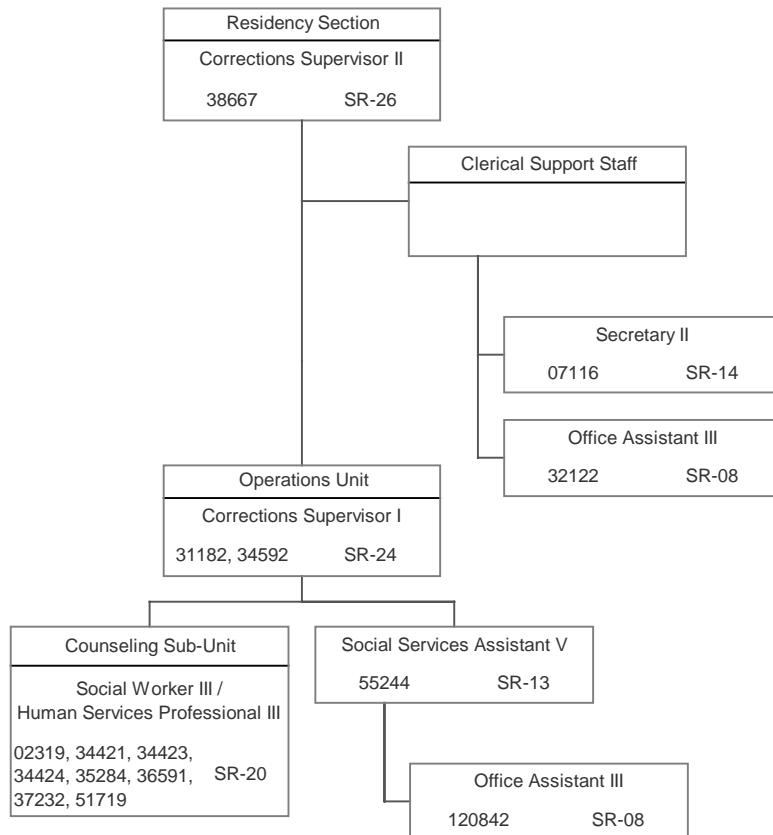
Residency Section
Corrections Supervisor II
38667 SR-26

Clerical Support Staff

Secretary II
07116 SR-14

Office Assistant III
32122 SR-08

Operations Unit
Corrections Supervisor I
31182, 34592 SR-24

Counseling Sub-Unit
Social Worker III / Human Services Professional III
02319, 34421, 34423, 34424, 35284, 36591, 37232, 51719 SR-20

Social Services Assistant V
55244 SR-13

Office Assistant III
120842 SR-08